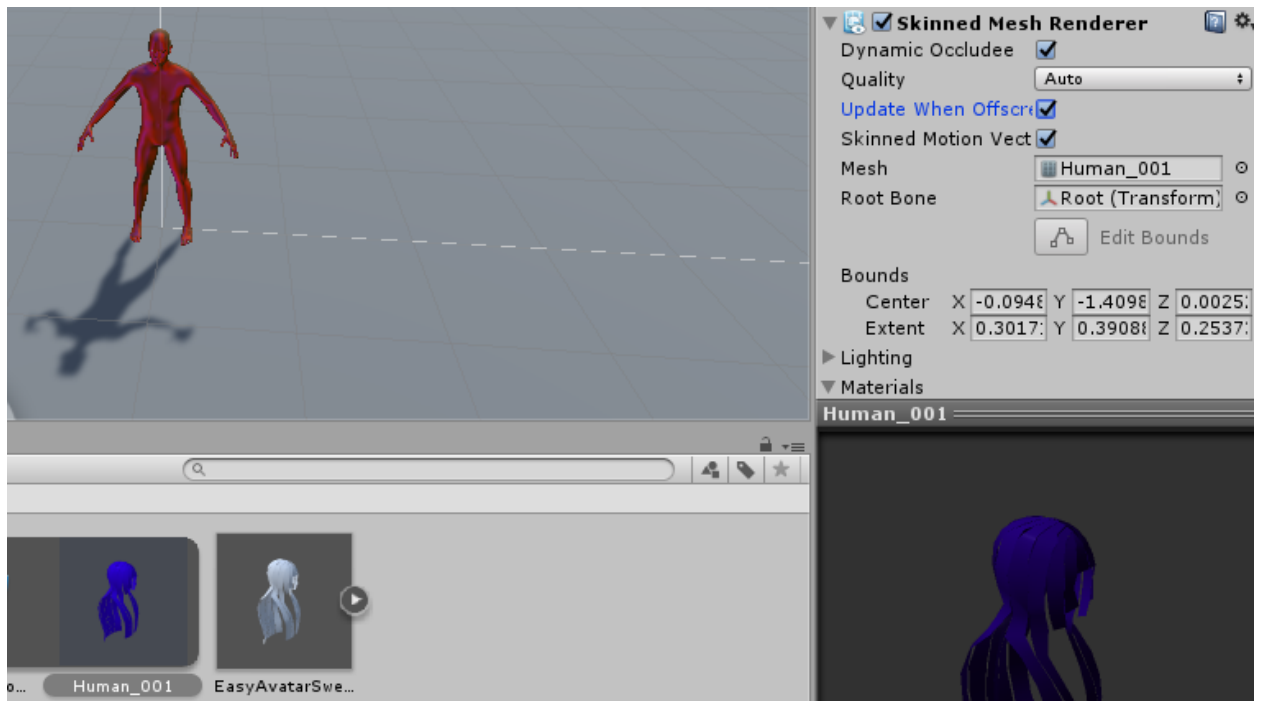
Skinned Mesh Renderer
Dynamic Occludee
Quality Auto
Update When Offscre
Skinned Motion Vect
Mesh Human_001
Root Bone Root (Transform)
Edit Bounds
Bounds
Center X -0.0948 Y -1.4098 Z 0.0025
Extent X 0.3017 Y 0.3908 Z 0.2537
Lighting
Materials
Human_001

o... Human_001 EasyAvatarSwe...